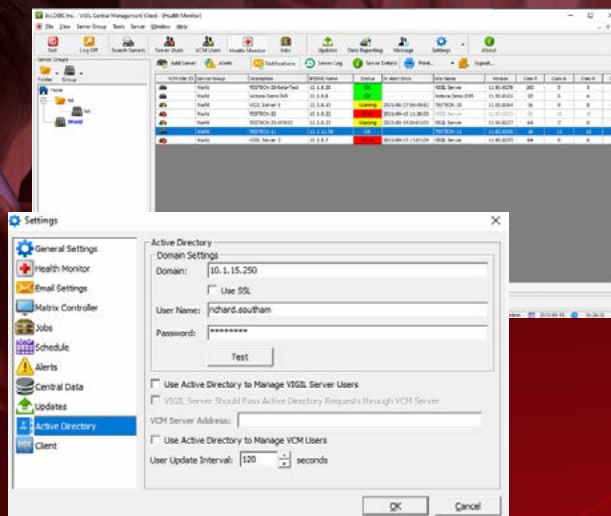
3xLOGIC Inc. - VIGIL Central Management Client - [Health Monitor]

File View Server Group Tools Server Window Help

Exit Log Off Search Servers Server Users VCM Users Health Monitor Jobs Updates Data Reporting Message Settings About

Server Groups

Folder Group

Add Server Alerts Notifications Server Log Server Details Print... Export...

Settings

General Settings
Health Monitor
Email Settings
Matrix Controller
Jobs
Schedule
Alerts
Central Data
Updates
Active Directory
Client

Active Directory

Domain Settings

Domain: 10.1.15.250

Use SSL

User Name: richard.southam

Password: ********

Test

Use Active Directory to Manage VIGIL Server Users

VIGIL Server Should Pass Active Directory Requests through VCM Server

VCM Server Address:

Use Active Directory to Manage VCM Users

User Update Interval: 120 seconds

OK Cancel